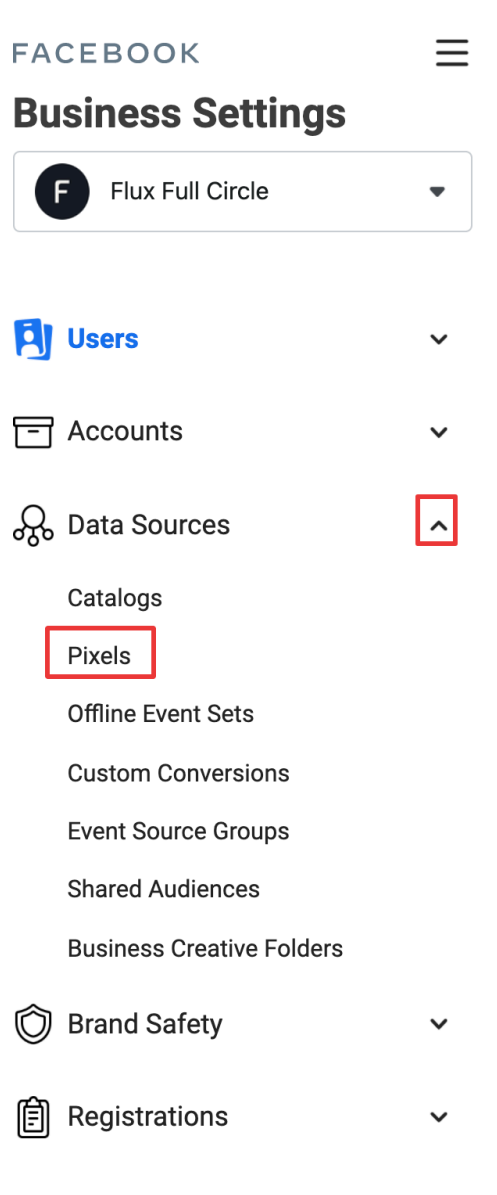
FACEBOOK

Business Settings

F Flux Full Circle

Users

Accounts

Data Sources

Catalogs

Pixels

Offline Event Sets

Custom Conversions

Event Source Groups

Shared Audiences

Business Creative Folders

Brand Safety

Registrations